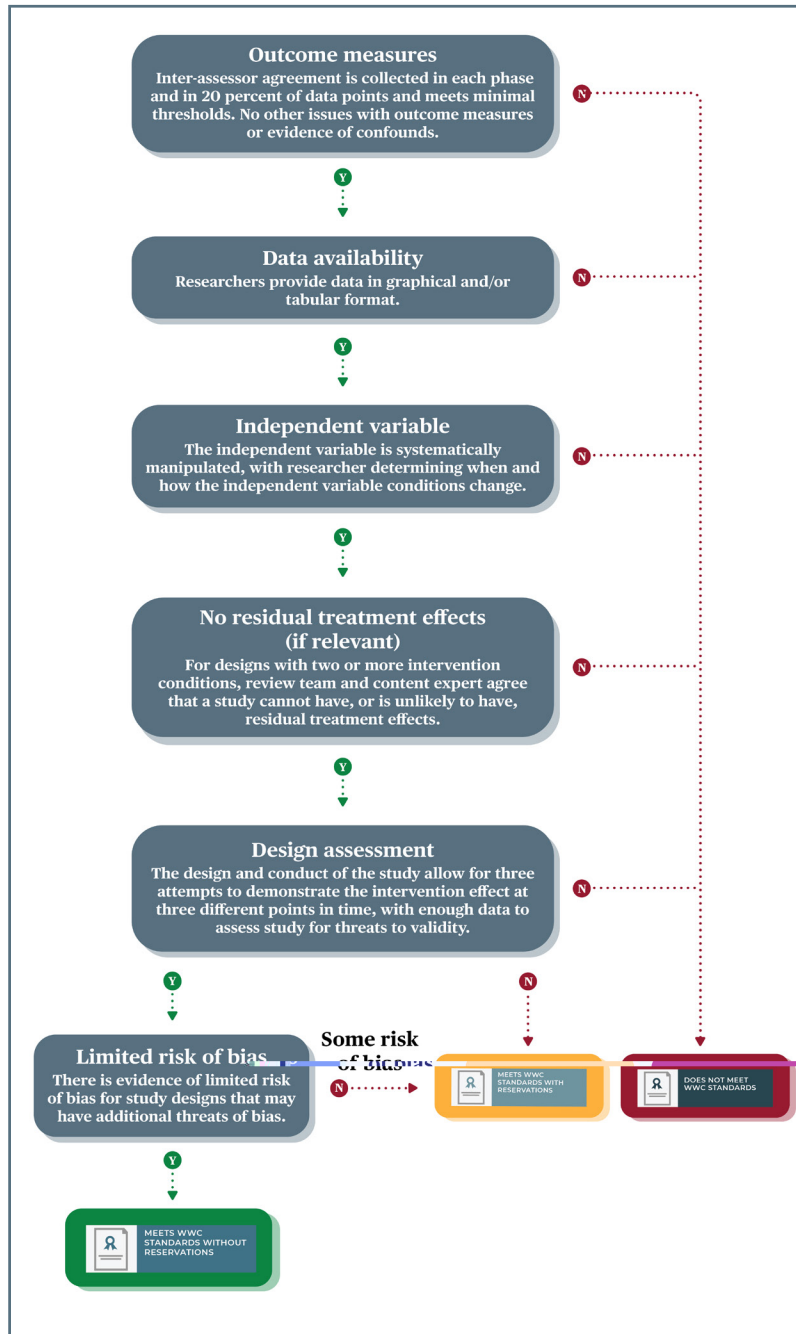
Outcome measures
Inter-assessor agreement is collected in each phase and in 20 percent of data points and meets minimal thresholds. No other issues with outcome measures or evidence of confounds.

N

Y

Data availability
Researchers provide data in graphical and/or tabular format.

N

Y

Independent variable
The independent variable is systematically manipulated, with researcher determining when and how the independent variable conditions change.

N

Y

No residual treatment effects (if relevant)
For designs with two or more intervention conditions, review team and content expert agree that a study cannot have, or is unlikely to have, residual treatment effects.

N

Y

Design assessment
The design and conduct of the study allow for three attempts to demonstrate the intervention effect at three different points in time, with enough data to assess study for threats to validity.

N

Y

N

Limited risk of bias
There is evidence of limited risk of bias for study designs that may have additional threats of bias.

Some risk of bias

N

MEETS WWC STANDARDS WITH RESERVATIONS

DOES NOT MEET WWC STANDARDS

Y

MEETS WWC STANDARDS WITHOUT RESERVATIONS